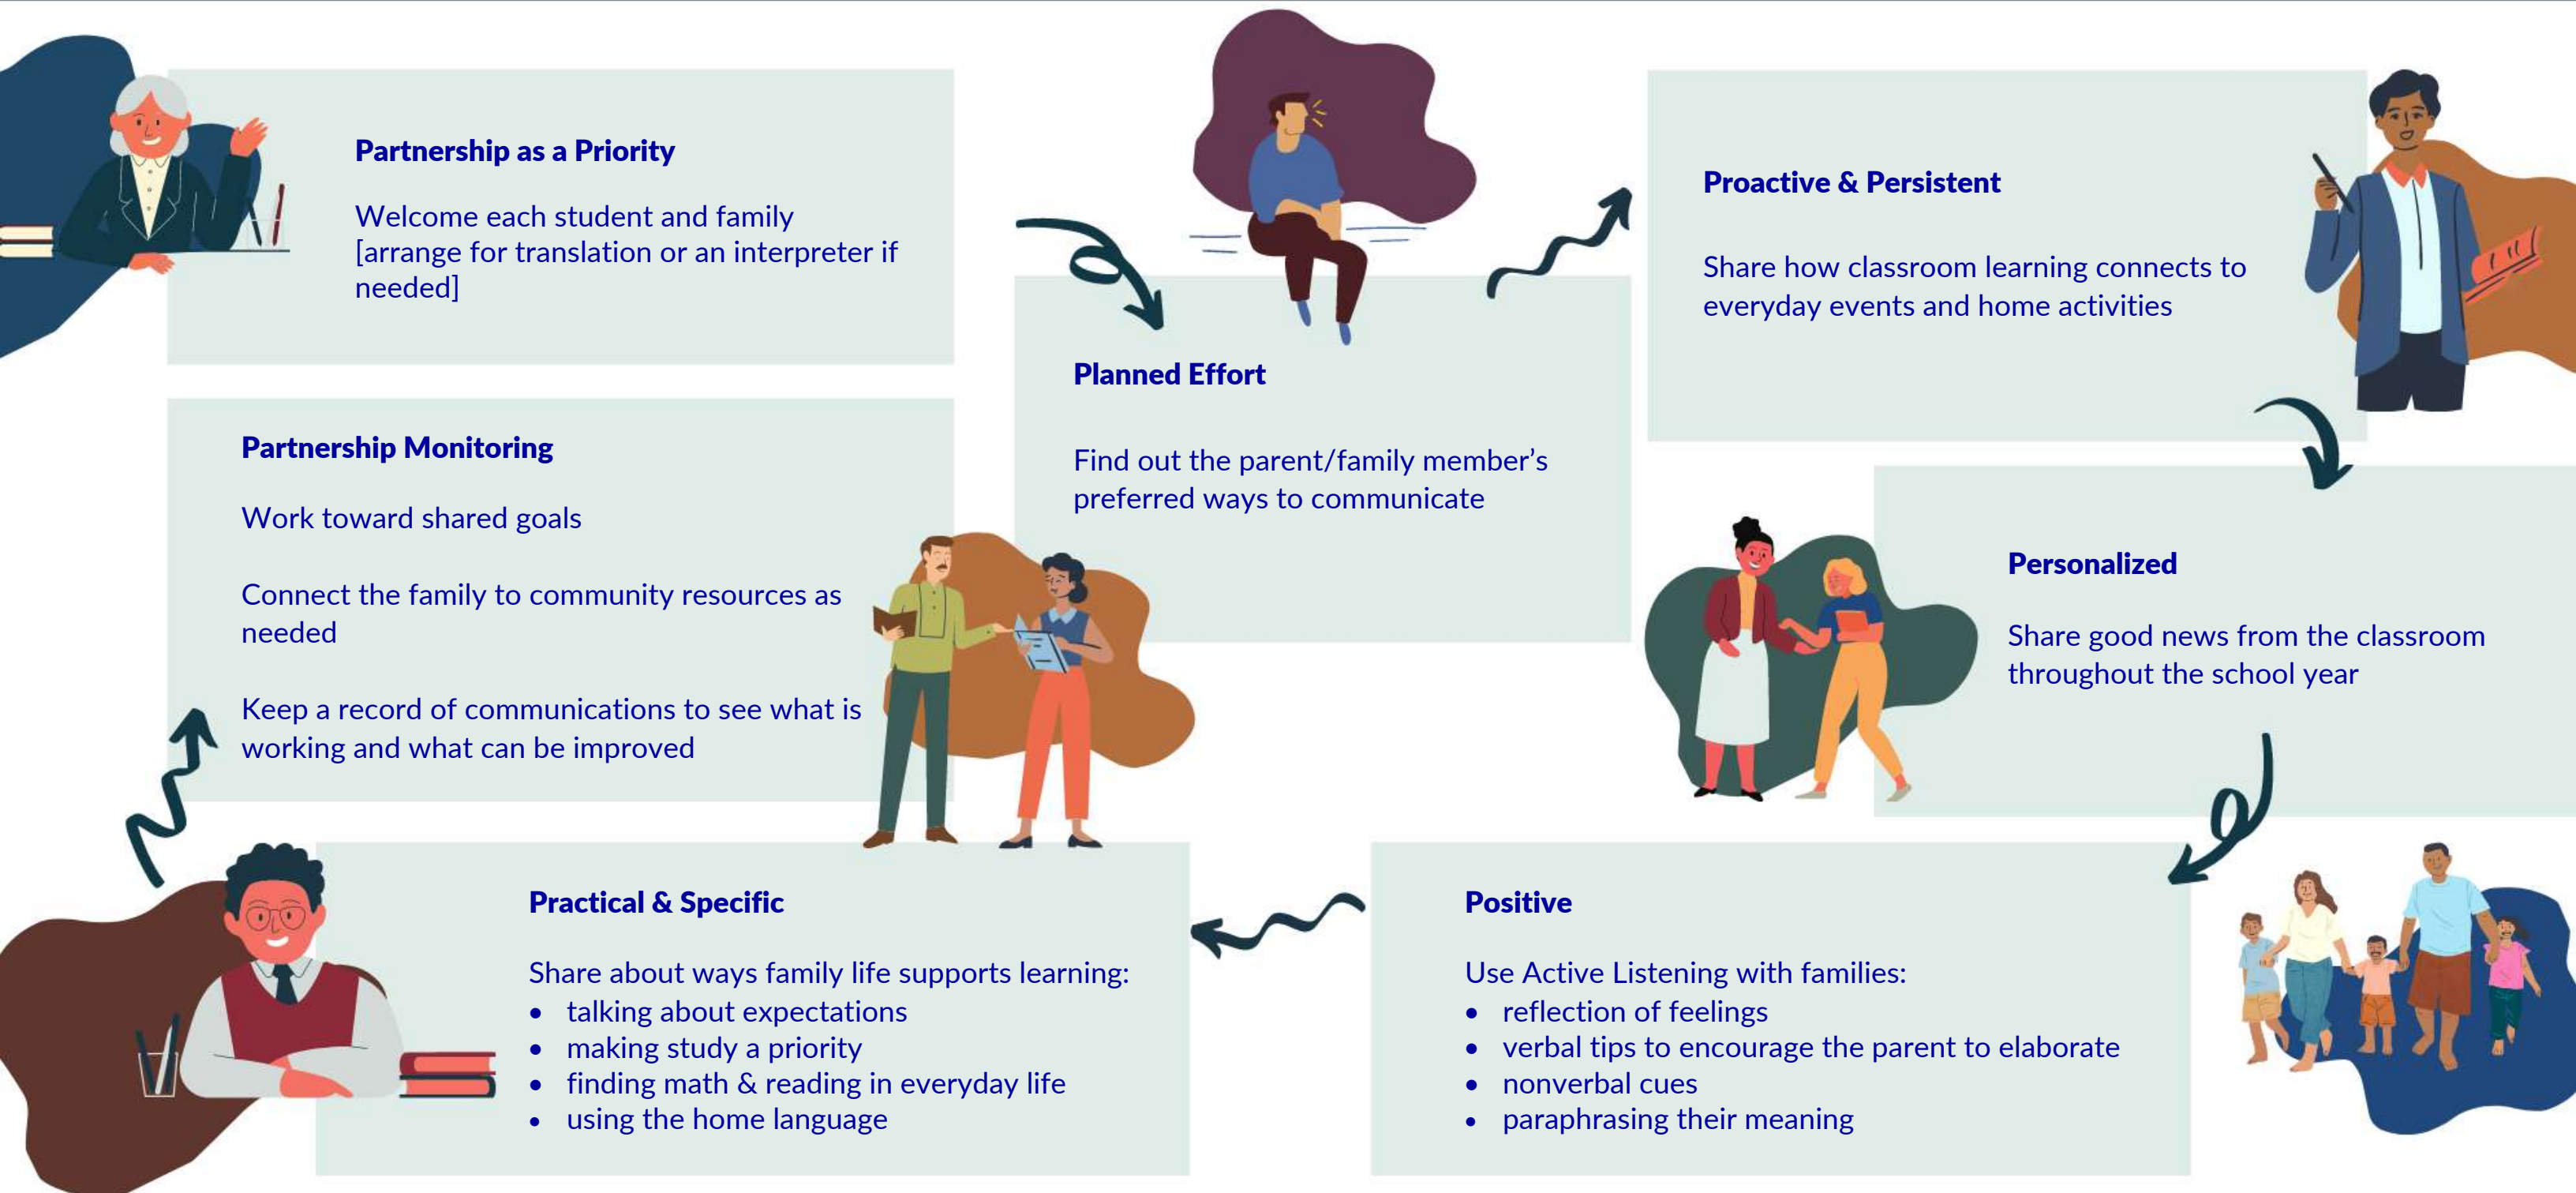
Partnership as a Priority

Welcome each student and family [arrange for translation or an interpreter if needed]

Planned Effort

Find out the parent/family member's preferred ways to communicate

Proactive & Persistent

Share how classroom learning connects to everyday events and home activities

Personalized

Share good news from the classroom throughout the school year

Positive

Use Active Listening with families:
- reflection of feelings
- verbal tips to encourage the parent to elaborate
- nonverbal cues
- paraphrasing their meaning

Practical & Specific

Share about ways family life supports learning:
- talking about expectations
- making study a priority
- finding math & reading in everyday life
- using the home language

Partnership Monitoring

Work toward shared goals

Connect the family to community resources as needed

Keep a record of communications to see what is working and what can be improved